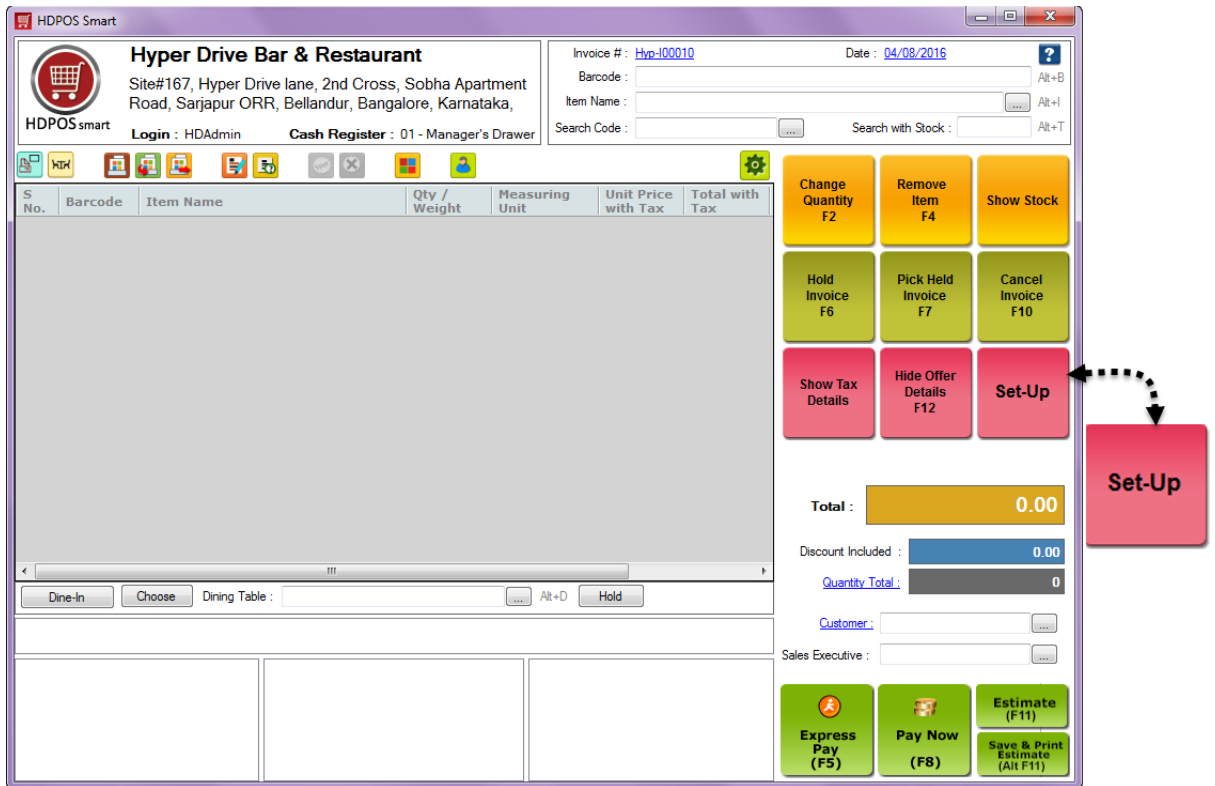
HDPOS Smart

HDPOS smart

Hyper Drive Bar & Restaurant

Site#167, Hyper Drive lane, 2nd Cross, Sobha Apartment Road, Sarjapur ORR, Bellandur, Bangalore, Karnataka,

Login : HDAdmin Cash Register : 01 - Manager's Drawer

Invoice # : Hyp-I00010 Date : 04/08/2016

Barcode : Alt+B

Item Name : ... Alt+I

Search Code : ... Search with Stock : Alt+T

| S No. | Barcode | Item Name | Qty / Weight | Measuring Unit | Unit Price with Tax | Total with Tax |
|---|---|---|---|---|---|---|

Change Quantity F2

Remove Item F4

Show Stock

Hold Invoice F6

Pick Held Invoice F7

Cancel Invoice F10

Show Tax Details

Hide Offer Details F12

Set-Up

Set-Up

Total : 0.00

Discount Included : 0.00

Quantity Total : 0

Dine-In Choose Dining Table : ... Alt+D Hold

Customer : ...

Sales Executive : ...

Express Pay (F5)

Pay Now (F8)

Estimate (F11)

Save & Print Estimate (Alt F11)